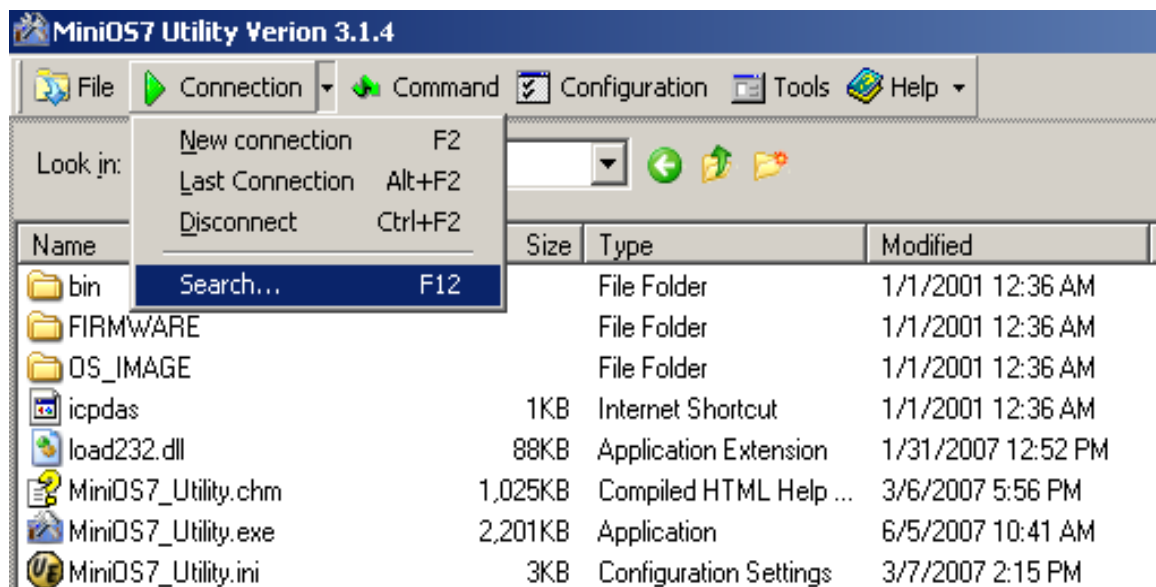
MiniOS7 Utility Verion 3.1.4

File Connection Command Configuration Tools Help

Look in:

New connection F2
Last Connection Alt+F2
Disconnect Ctrl+F2
Search... F12

| Name | Size | Type | Modified |
|---|---|---|---|
| bin | | File Folder | 1/1/2001 12:36 AM |
| FIRMWARE | | File Folder | 1/1/2001 12:36 AM |
| OS_IMAGE | | File Folder | 1/1/2001 12:36 AM |
| icpdas | 1KB | Internet Shortcut | 1/1/2001 12:36 AM |
| load232.dll | 88KB | Application Extension | 1/31/2007 12:52 PM |
| MiniOS7_Utility.chm | 1,025KB | Compiled HTML Help ... | 3/6/2007 5:56 PM |
| MiniOS7_Utility.exe | 2,201KB | Application | 6/5/2007 10:41 AM |
| MiniOS7_Utility.ini | 3KB | Configuration Settings | 3/7/2007 2:15 PM |